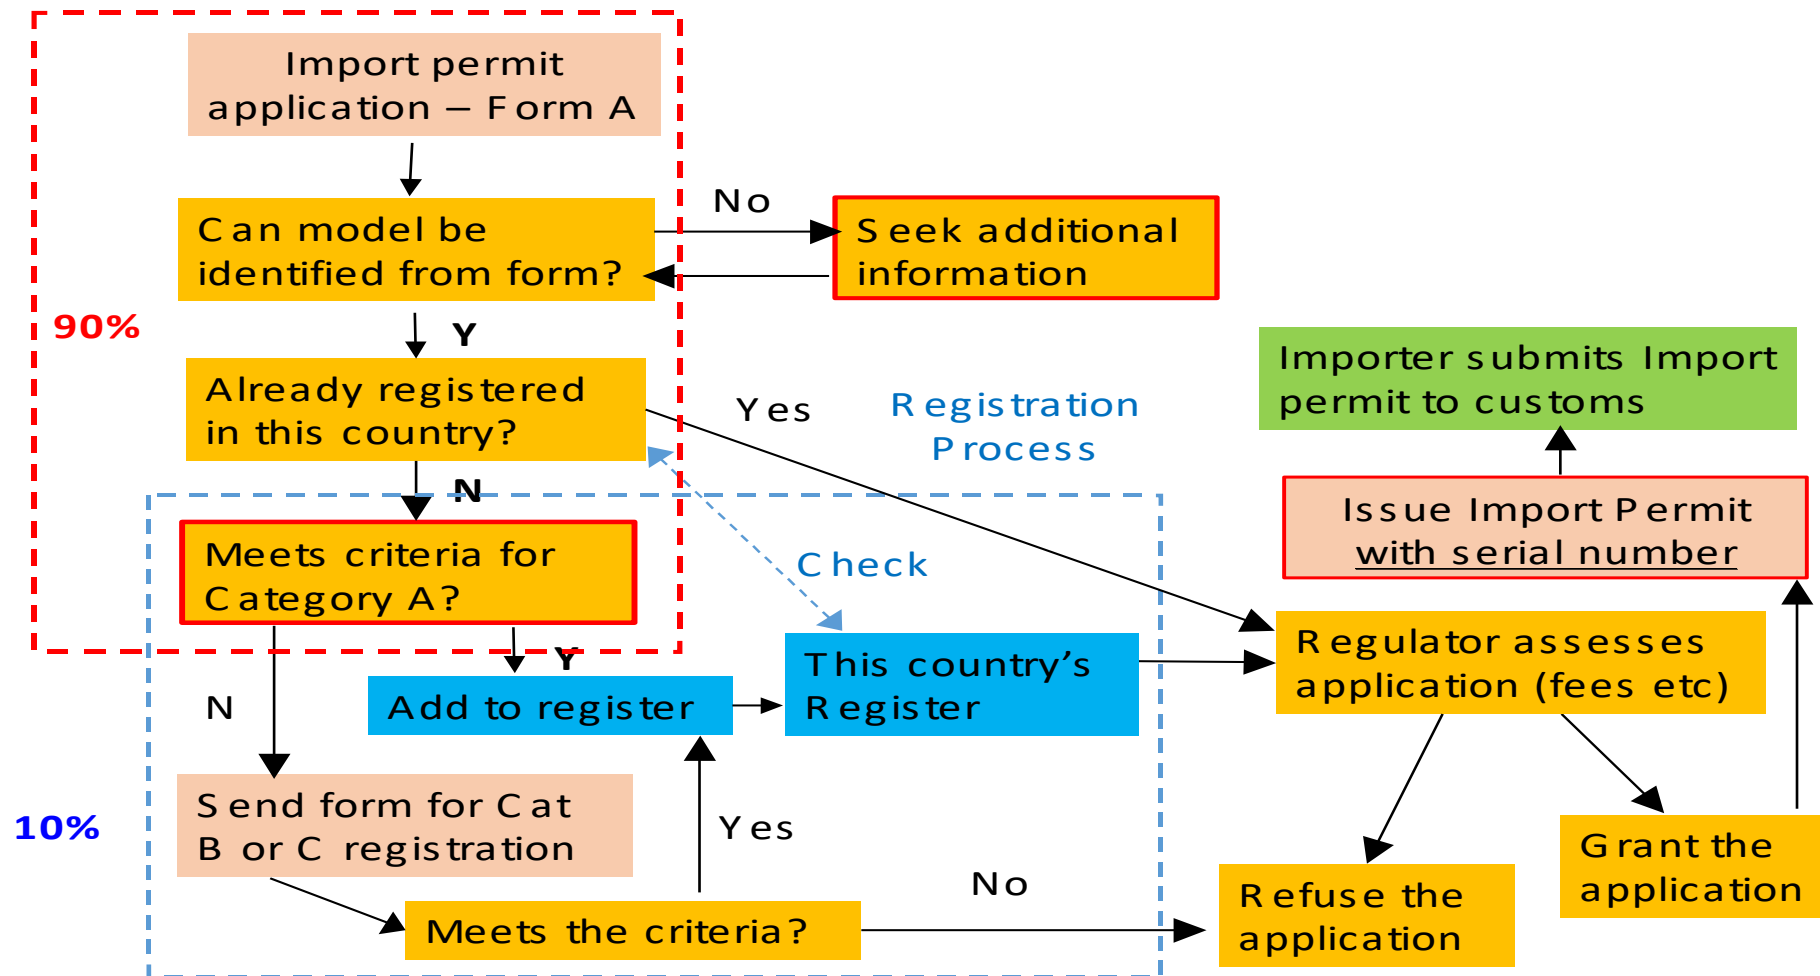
Import permit application – Form A

Can model be identified from form?

No

Seek additional information

90%

Y

Already registered in this country?

Yes

Registration Process

Importer submits Import permit to customs

N

Issue Import Permit with serial number

Meets criteria for Category A?

Check

Y

Regulator assesses application (fees etc)

This country's Register

N

Add to register

Send form for Cat B or C registration

Yes

10%

No

Grant the application

Refuse the application

Meets the criteria?